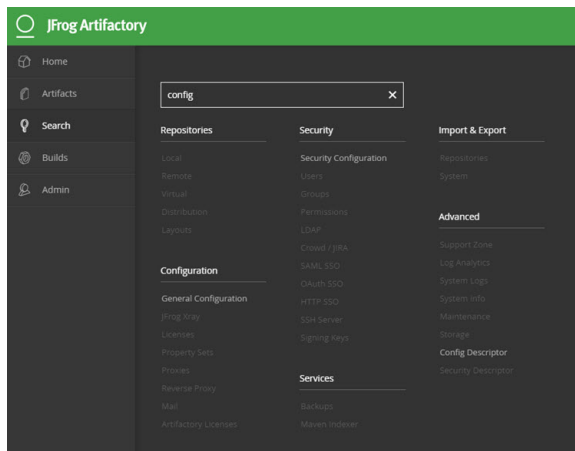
JFrog Artifactory

Home
Artifacts
Search
Builds
Admin

config ✕

Repositories
Local
Remote
Virtual
Distribution
Layouts

Configuration
General Configuration
JFrog Xray
Licenses
Property Sets
Proxies
Reverse Proxy
Mail
Artifactory Licenses

Security
Security Configuration
Users
Groups
Permissions
LDAP
Crowd / JIRA
SAML SSO
OAuth SSO
HTTP SSO
SSH Server
Signing Keys

Services
Backups
Maven Indexer

Import & Export
Repositories
System

Advanced
Support Zone
Log Analytics
System Logs
System Info
Maintenance
Storage
Config Descriptor
Security Descriptor